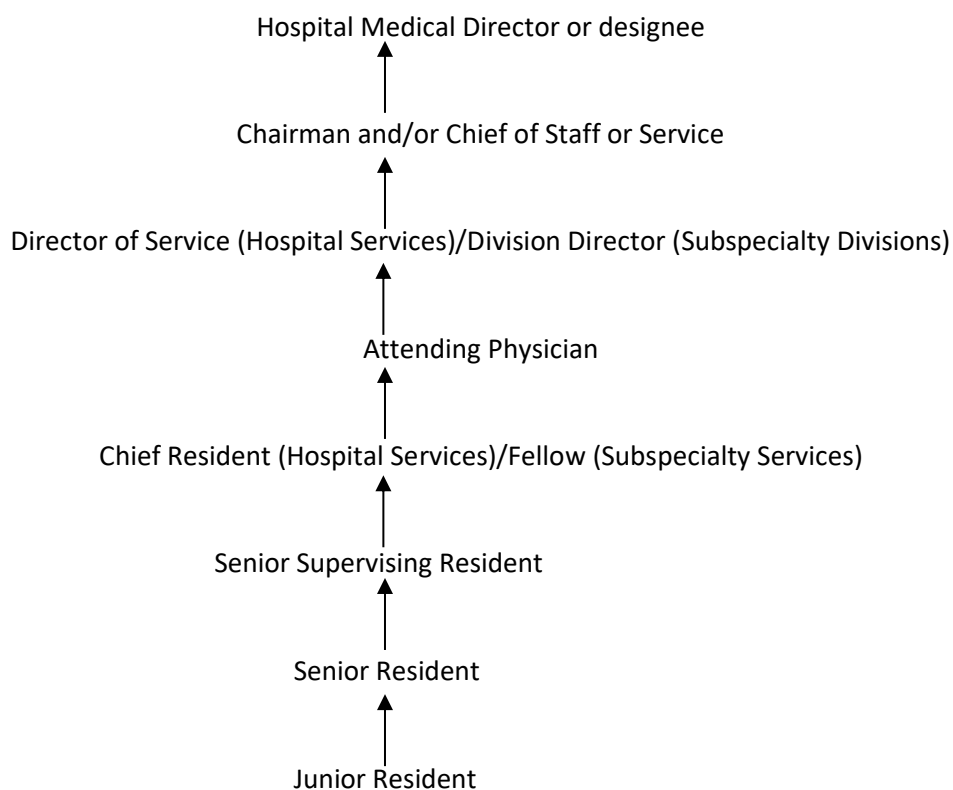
Hospital Medical Director or designee

Chairman and/or Chief of Staff or Service

Director of Service (Hospital Services)/Division Director (Subspecialty Divisions)

Attending Physician

Chief Resident (Hospital Services)/Fellow (Subspecialty Services)

Senior Supervising Resident

Senior Resident

Junior Resident